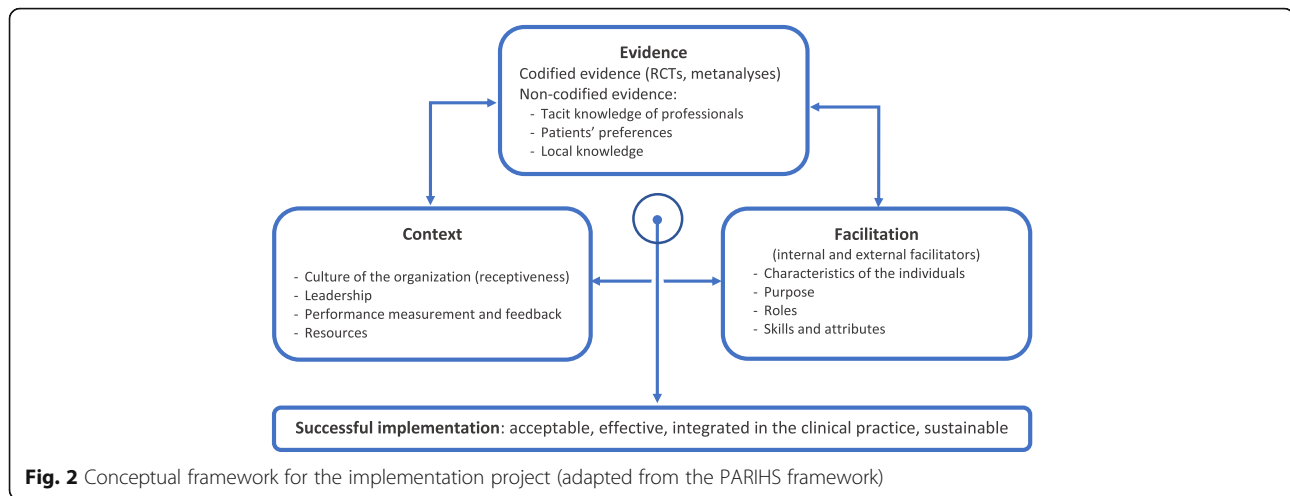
**Evidence**
Codified evidence (RCTs, metanalyses)
Non-codified evidence:
- Tacit knowledge of professionals
- Patients' preferences
- Local knowledge

**Context**
- Culture of the organization (receptiveness)
- Leadership
- Performance measurement and feedback
- Resources

**Facilitation**
(internal and external facilitators)
- Characteristics of the individuals
- Purpose
- Roles
- Skills and attributes

**Successful implementation**: acceptable, effective, integrated in the clinical practice, sustainable

**Fig. 2** Conceptual framework for the implementation project (adapted from the PARIHS framework)